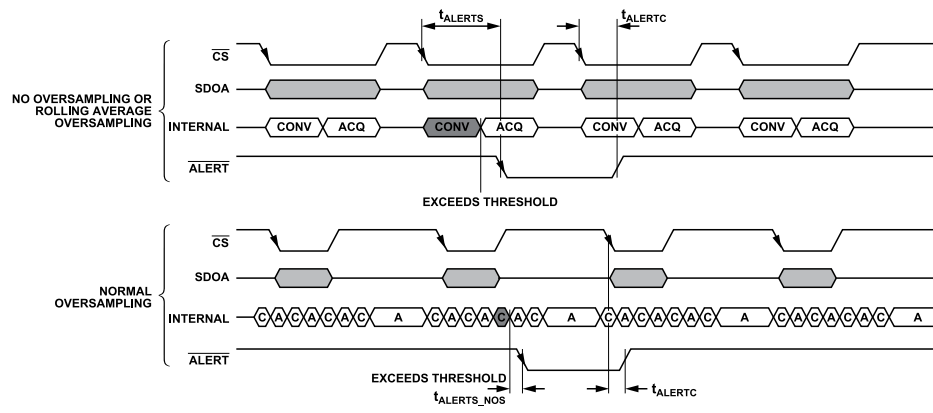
$t_{ALERTS}$

$t_{ALERTC}$

NO OVERSAMPLING OR ROLLING AVERAGE OVERSAMPLING

$\overline{CS}$

SDOA

INTERNAL

CONV ACQ CONV ACQ CONV ACQ CONV ACQ

$\overline{ALERT}$

EXCEEDS THRESHOLD

NORMAL OVERSAMPLING

$\overline{CS}$

SDOA

INTERNAL

C A C A C A C A C A C A C A C A C A C A C A C A C A C A C A C A C A C A C A C A A

$\overline{ALERT}$

EXCEEDS THRESHOLD

$t_{ALERTS\_NOS}$

$t_{ALERTC}$